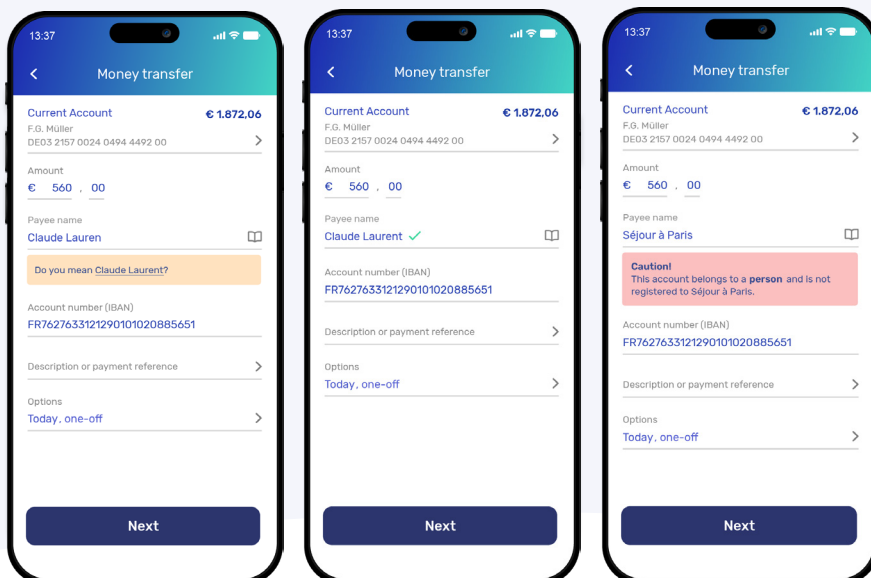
13:37

Money transfer

Current Account
€ 1.872,06
F.G. Müller
DE03 2157 0024 0494 4492 00

Amount
€ 560 , 00

Payee name
Claude Lauren

Do you mean Claude Laurent?

Account number (IBAN)
FR7627633121290101020885651

Description or payment reference

Options
Today, one-off

Next

13:37

Money transfer

Current Account
€ 1.872,06
F.G. Müller
DE03 2157 0024 0494 4492 00

Amount
€ 560 , 00

Payee name
Claude Laurent

Account number (IBAN)
FR7627633121290101020885651

Description or payment reference

Options
Today, one-off

Next

13:37

Money transfer

Current Account
€ 1.872,06
F.G. Müller
DE03 2157 0024 0494 4492 00

Amount
€ 560 , 00

Payee name
Séjour à Paris

Caution!
This account belongs to a person and is not registered to Séjour à Paris.

Account number (IBAN)
FR7627633121290101020885651

Description or payment reference

Options
Today, one-off

Next